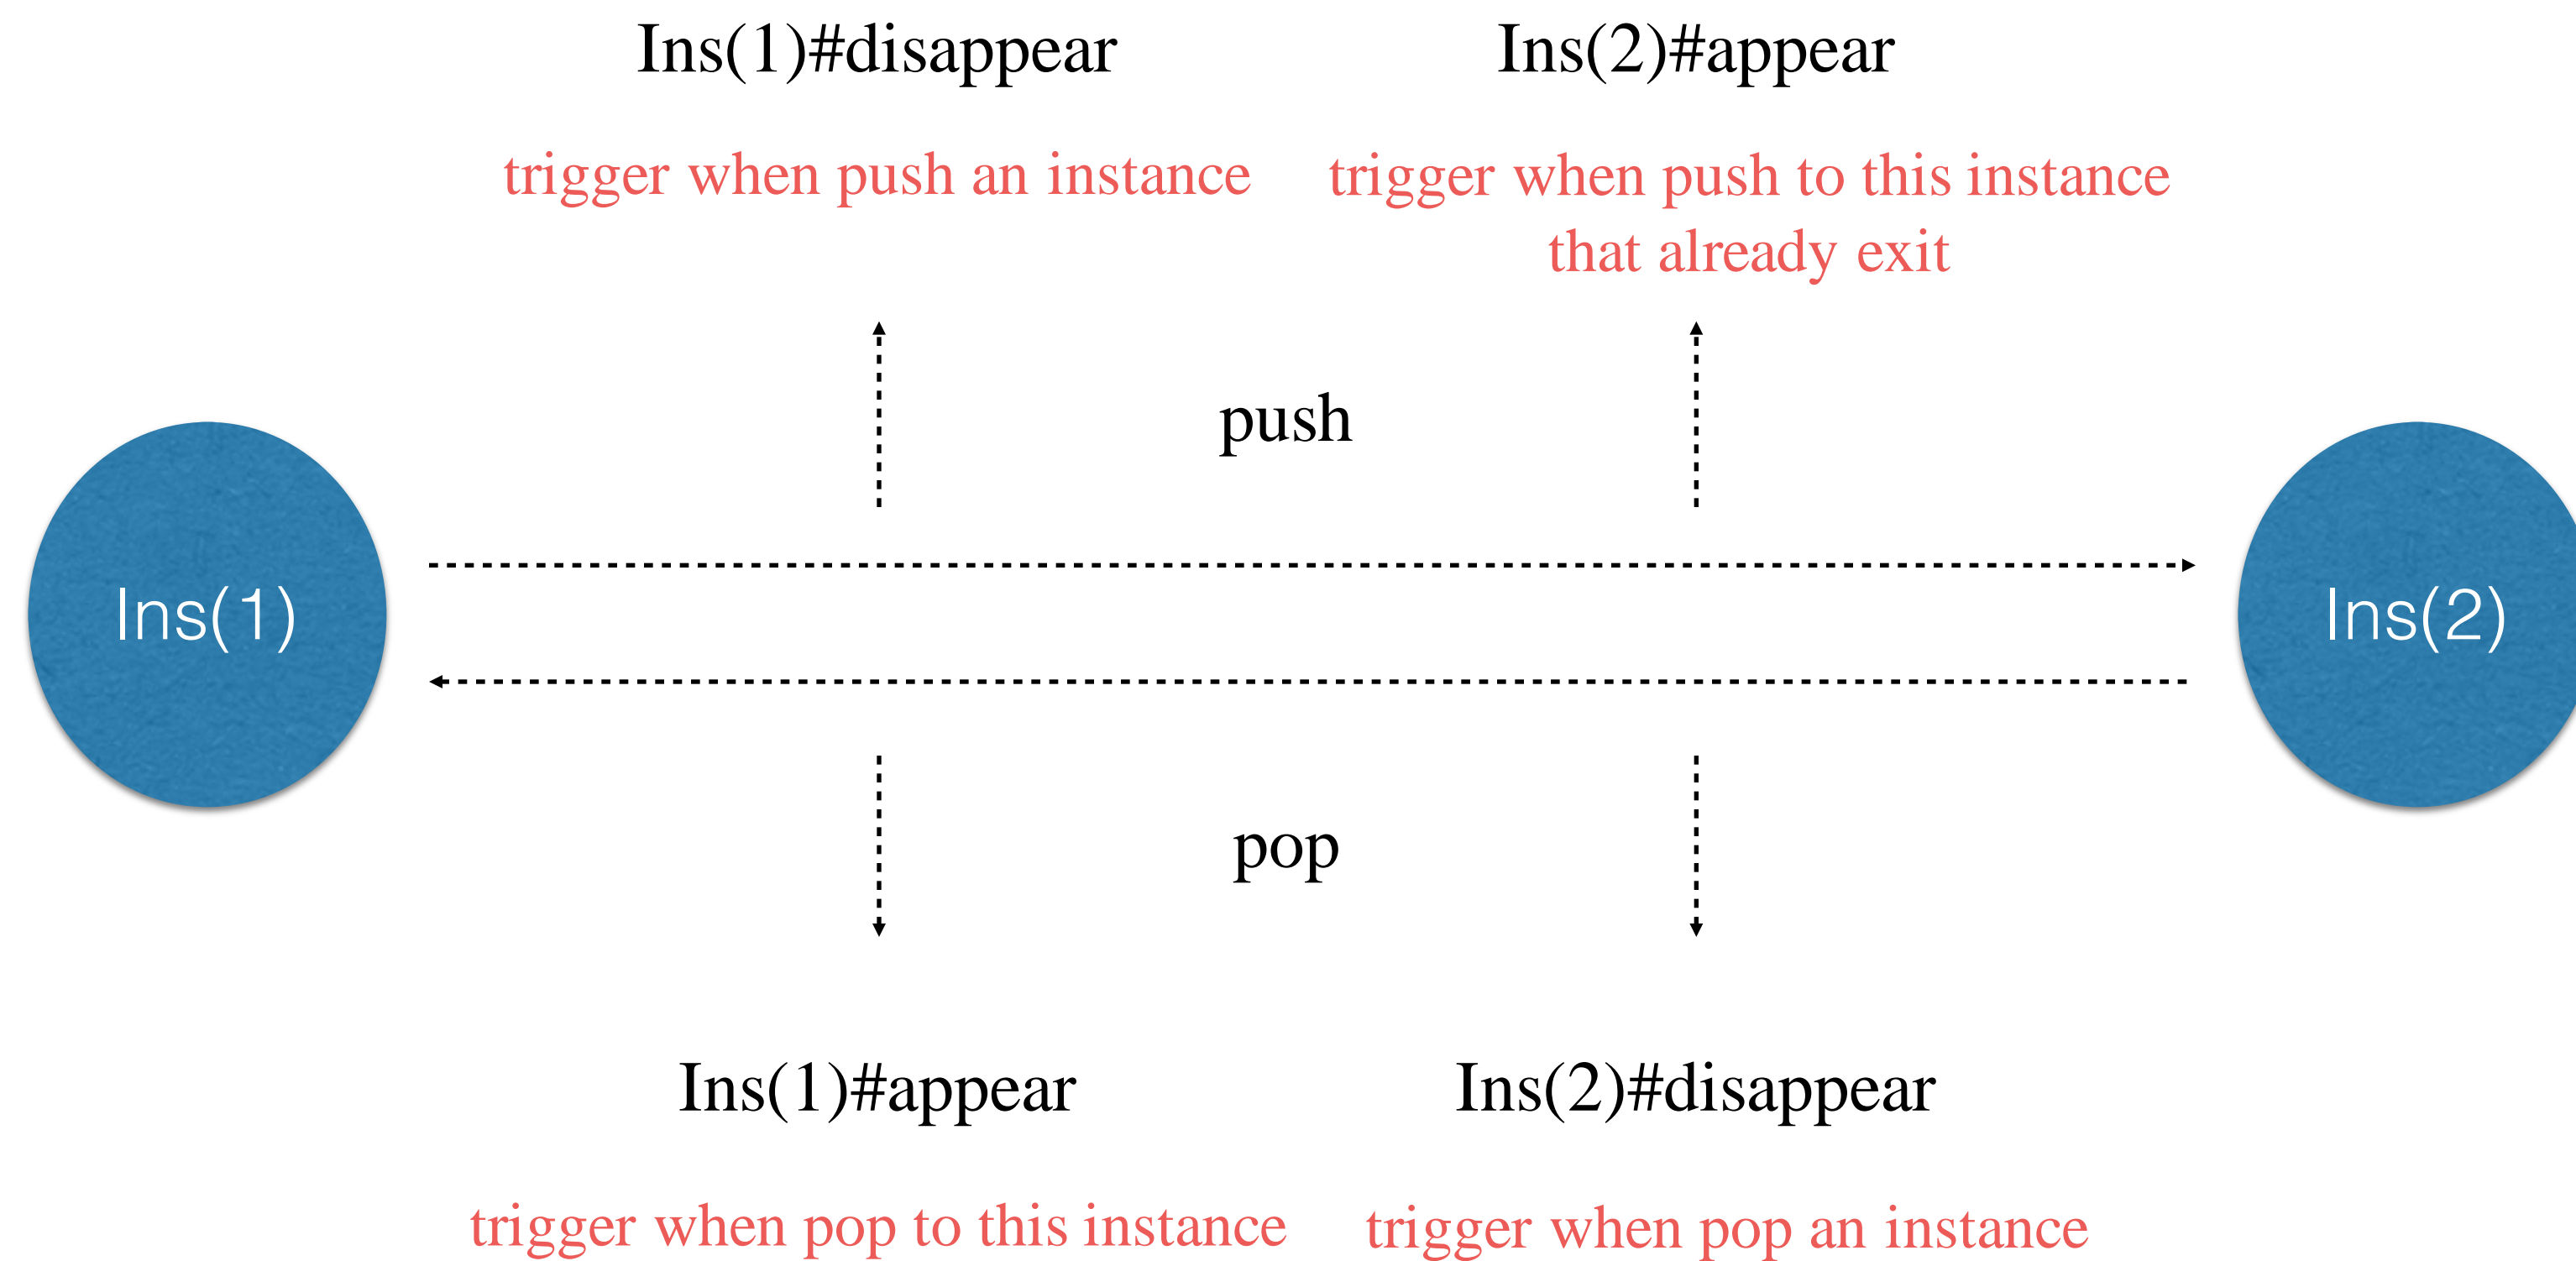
Ins(1)#disappear

trigger when push an instance

Ins(2)#appear

trigger when push to this instance that already exit

push

Ins(1)

Ins(2)

pop

Ins(1)#appear

trigger when pop to this instance

Ins(2)#disappear

trigger when pop an instance